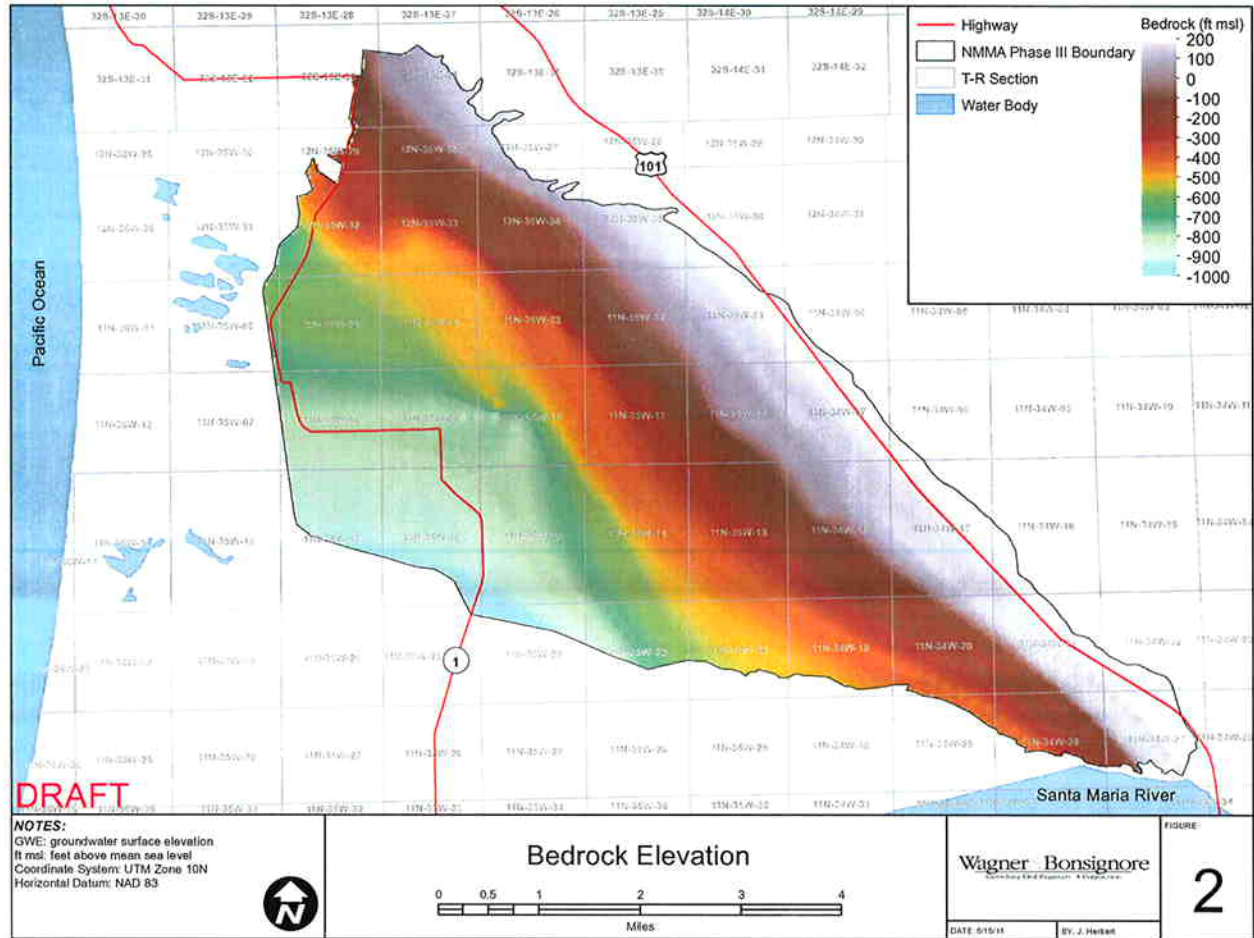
Highway
NMMA Phase III Boundary
T-R Section
Water Body

Bedrock (ft msl)
200
100
0
-100
-200
-300
-400
-500
-600
-700
-800
-900
-1000

32S-13E-30
32S-13E-29
32S-13E-28
32S-13E-27
32S-13E-26
32S-13E-25
32S-14E-30
32S-14E-29
32S-13E-31
32S-13E-35
32S-14E-31
32S-14E-32

Pacific Ocean

101

1

DRAFT

Santa Maria River

NOTES:
GWE: groundwater surface elevation
ft msl: feet above mean sea level
Coordinate System: UTM Zone 10N
Horizontal Datum: NAD 83

N

Bedrock Elevation

0 0.5 1 2 3 4
Miles

Wagner Bonsignore

DATE 5/15/11
BY. J. Herbert

FIGURE
2